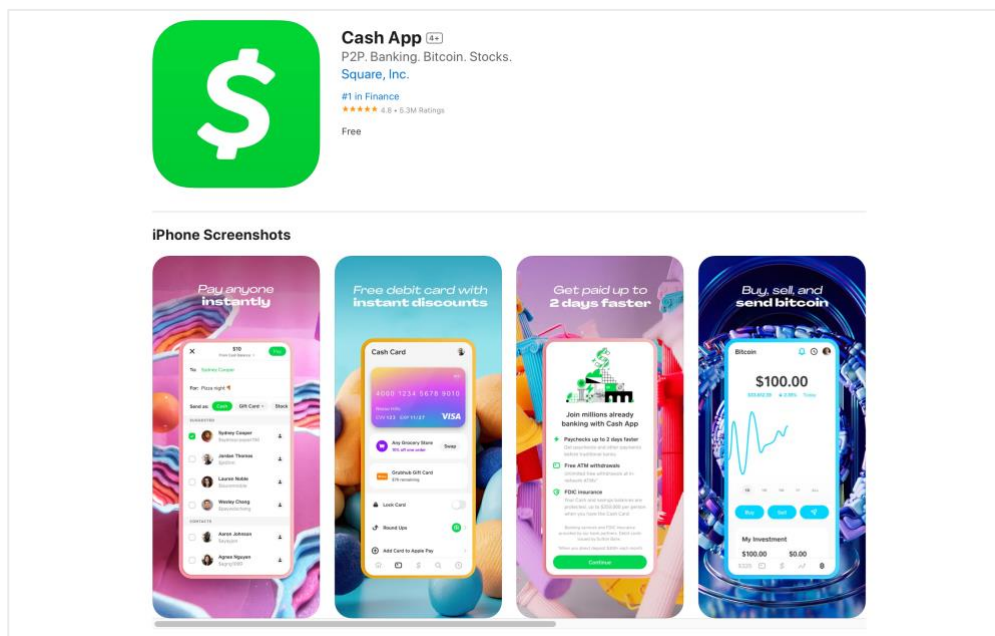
Cash App 4+
P2P. Banking. Bitcoin. Stocks.
Square, Inc.
#1 in Finance
★★★★★ 4.8 • 5.3M Ratings
Free

iPhone Screenshots

Pay anyone instantly

$10
Pay
To: Sydney Cooper
For: Pizza night
Send as: Cash Gift Card Stock
Sydney Cooper
Jordan Thomas
Lauren Noble
Wesley Chong
CONTACTS
Aaron Johnson
Agnes Nguyen

Free debit card with instant discounts

Cash Card
4000 1234 5678 9010
VISA
Any Grocery Store
Swap
Grubhub Gift Card
Lock Card
Round Ups
Add Card to Apple Pay

Get paid up to 2 days faster

Join millions already banking with Cash App
Paychecks up to 2 days faster
Free ATM withdrawals
FDIC insurance
Continue

Buy, sell, and send bitcoin

Bitcoin
$100.00
Buy
Sell
My Investment
$100.00
$0.00